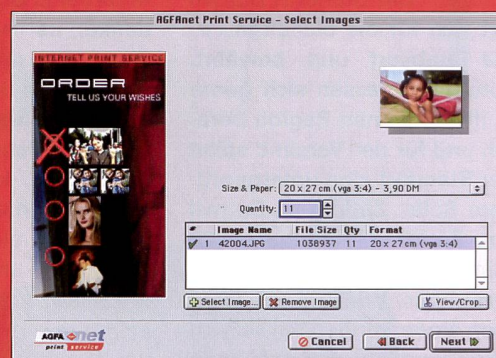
AGFAnet Print Service - Select Images

INTERNET PRINT SERVICE
ORDER
TELL US YOUR WISHES

Size & Paper: 20 x 27 cm (vga 3:4) - 3,90 DM

Quantity: 11

| | # | Image Name | File Size | Qty | Format |
|---|---|---|---|---|---|
| ✓ | 1 | 42004.JPG | 1038937 | 11 | 20 x 27 cm (vga 3:4) |

Select Image... | Remove Image | View/Crop...

AGFA net print service

Cancel | Back | Next